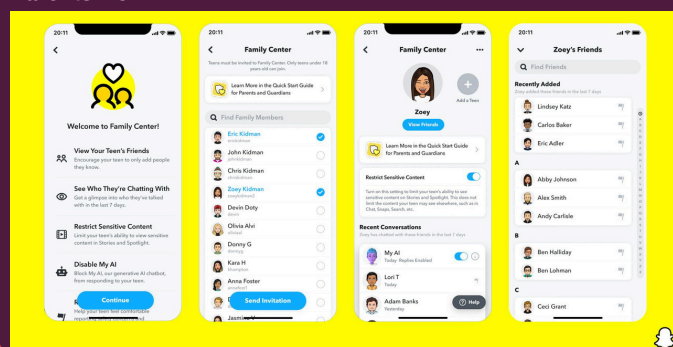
20:11

Welcome to Family Center!

View Your Teen's Friends
Encourage your teen to only add people they know.

See Who They're Chatting With
Get a glimpse into who they've talked with in the last 7 days.

Restrict Sensitive Content
Limit your teen's ability to view sensitive content in Stories and Spotlight.

Disable My AI
Block My AI, our generative AI chatbot, from responding to your teen.

R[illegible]
Help your teen feel comfortable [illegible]

Continue

20:11

Family Center

Teens must be invited to Family Center. Only teens under 18 years old can join.

Learn More in the Quick Start Guide for Parents and Guardians

Find Family Members

Eric Kidman
ericokidman

John Kidman
johnkidman

Chris Kidman
chriskidman

Zoey Kidman
zoeykidman

Devin Doty
devin

Olivia Alvi
oliviaalvi

Donny G
donnyg

Kara H
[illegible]

Anna Foster
annafost

Jasmine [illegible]

Send Invitation

20:11

Family Center

Add a Teen

Zoey

View Friends

Learn More in the Quick Start Guide for Parents and Guardians

Restrict Sensitive Content

Turn on this setting to limit your teen's ability to see sensitive content on Stories and Spotlight. This does not limit the content your teen may see elsewhere, such as in Chat, Snaps, Search, etc.

Recent Conversations
Zoey has chatted with these friends in the last 7 days

My AI
Today · Replies Enabled

Lori T
Today

Adam Banks
Yesterday

Help

20:11

Zoey's Friends

Find Friends

Recently Added
Zoey added these friends in the last 7 days

Lindsey Katz

Carlos Baker

Eric Adler

A

Abby Johnson

Alex Smith

Andy Carlisle

B

Ben Halliday

Ben Lohman

C

Ceci Grant